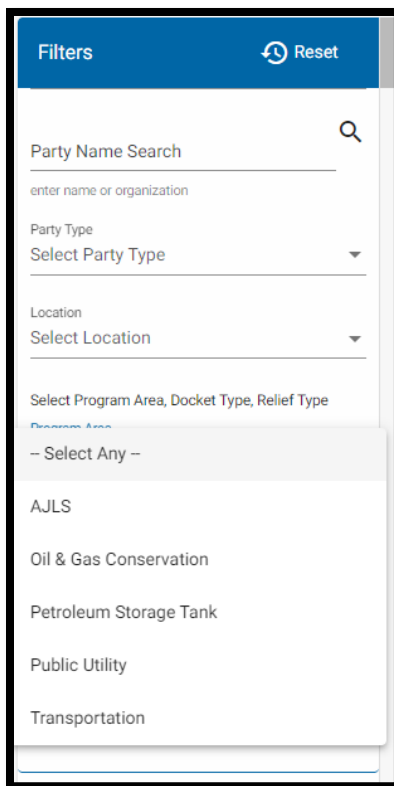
Filters
Reset

Party Name Search

enter name or organization

Party Type
Select Party Type

Location
Select Location

Select Program Area, Docket Type, Relief Type

Program Area

-- Select Any --

AJLS

Oil & Gas Conservation

Petroleum Storage Tank

Public Utility

Transportation